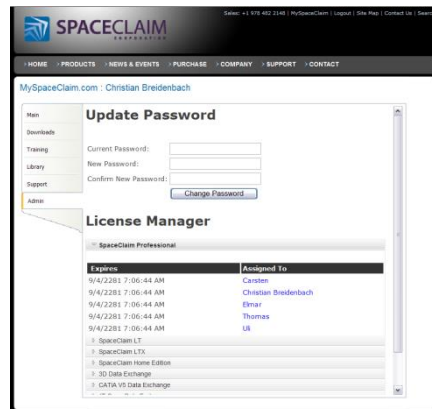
SPACECLAIM CORPORATION

Sales: +1 978 482 2148 | MySpaceClaim | Logout | Site Map | Contact Us | Searc

> HOME > PRODUCTS > NEWS & EVENTS > PURCHASE > COMPANY > SUPPORT > CONTACT

MySpaceClaim.com : Christian Breidenbach

Main
Downloads
Training
Library
Support
Admin

Update Password

Current Password:
New Password:
Confirm New Password:
Change Password

License Manager

SpaceClaim Professional

| Expires | Assigned To |
|---|---|
| 9/4/2281 7:06:44 AM | Carsten |
| 9/4/2281 7:06:44 AM | Christian Breidenbach |
| 9/4/2281 7:06:44 AM | Elmar |
| 9/4/2281 7:06:44 AM | Thomas |
| 9/4/2281 7:06:44 AM | Uli |

SpaceClaim LT
SpaceClaim LTX
SpaceClaim Home Edition
3D Data Exchange
CATIA V5 Data Exchange
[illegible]